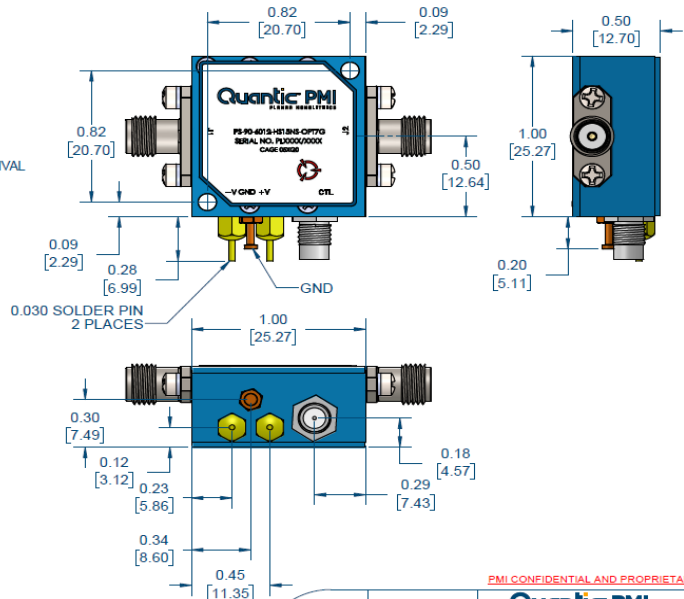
0.82
[20.70]

0.09
[2.29]

0.50
[12.70]

IVAL

0.82
[20.70]

Quantic PMI
PLANAR MONOLITHICS

J1

J2

PS-90-6012-HS1SNS-OPT7G
SERIAL NO. PLXXXX/XXXX
CAGE 0BKD0

-V GND +V

CTL

0.50
[12.64]

1.00
[25.27]

0.09
[2.29]

0.28
[6.99]

GND

0.20
[5.11]

0.030 SOLDER PIN
2 PLACES

1.00
[25.27]

0.30
[7.49]

0.12
[3.12]

0.18
[4.57]

0.23
[5.86]

0.29
[7.43]

0.34
[8.60]

0.45
[11.35]

PMI CONFIDENTIAL AND PROPRIETA

Quantic PMI